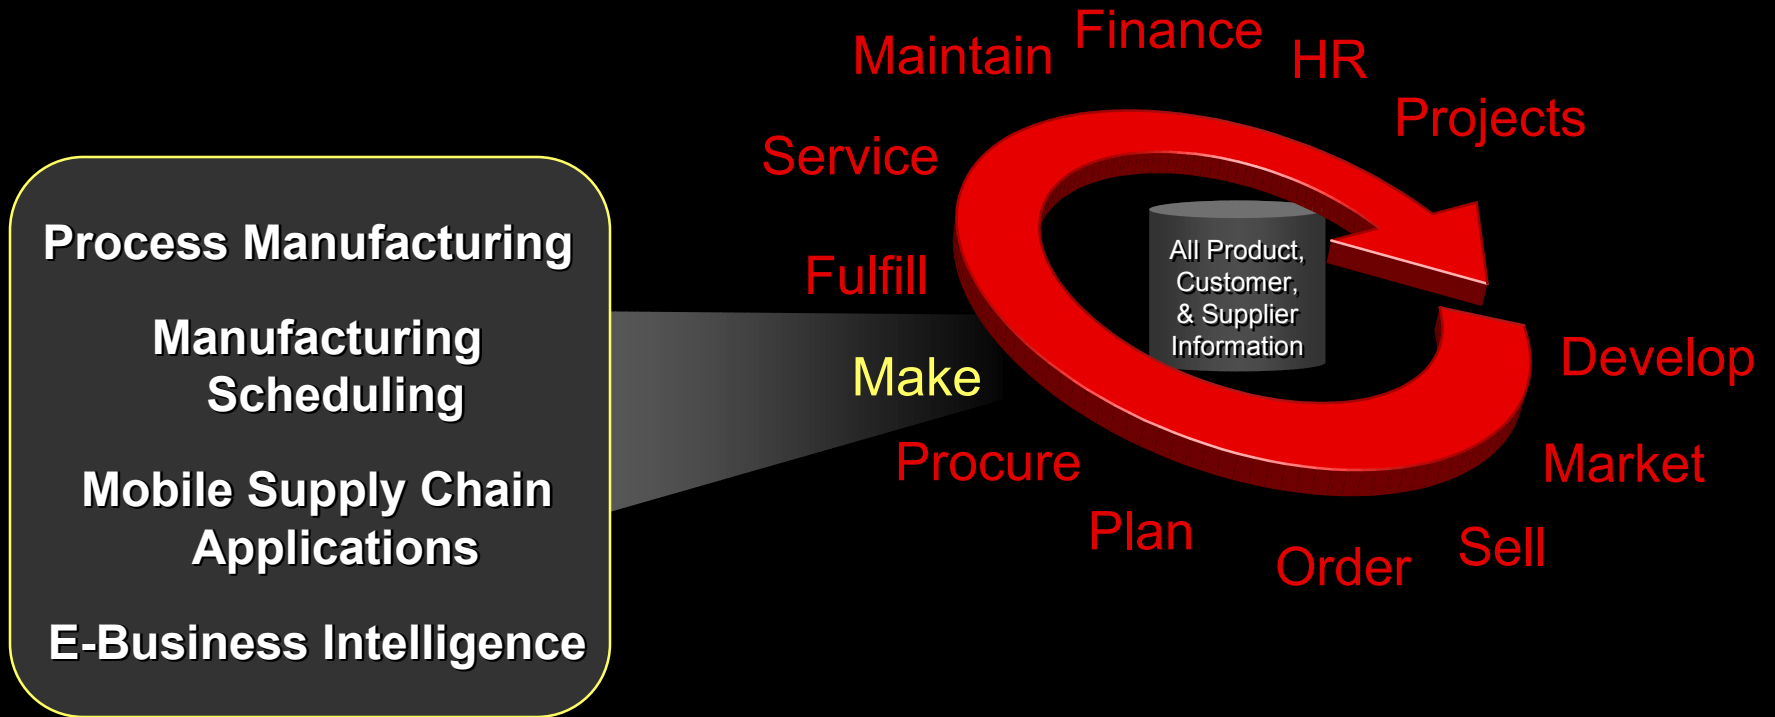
Process Manufacturing

Manufacturing Scheduling

Mobile Supply Chain Applications

E-Business Intelligence

Maintain Finance HR

Projects

Service

Fulfill

All Product, Customer, & Supplier Information

Make

Develop

Procure

Market

Plan

Order

Sell